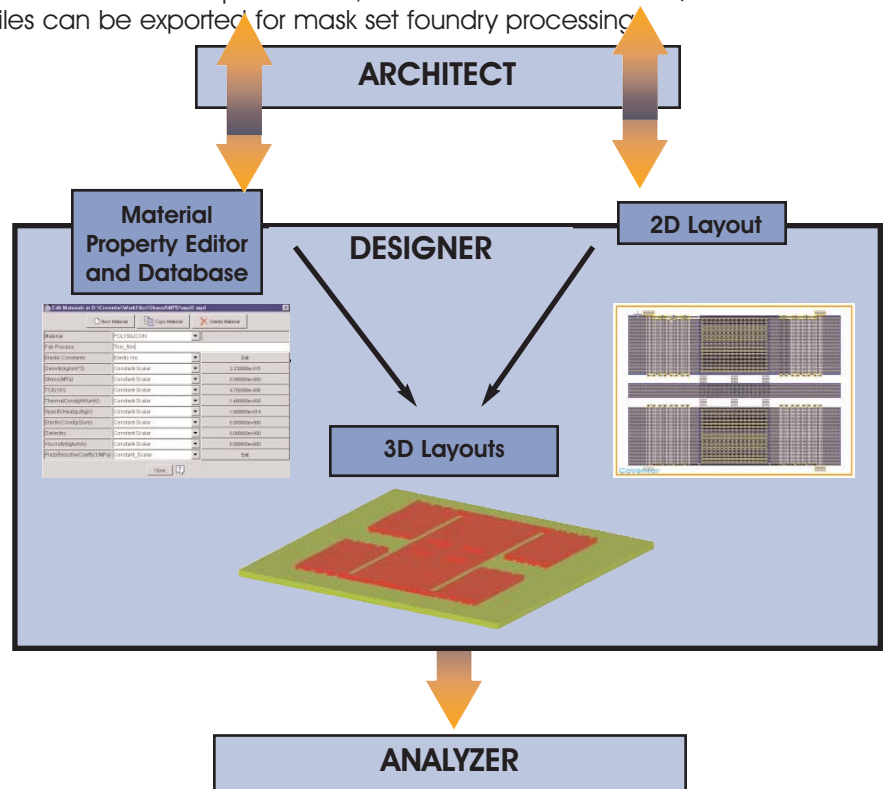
iles can be exported for mask set foundry processing

ARCHITECT

Material Property Editor and Database

DESIGNER

2D Layout

| Material | POLYSILICON | |
|---|---|---|
| Fab Process | Thin_film | |
| Elastic Constants | Elastic-Iso | Edit |
| Density(kg/um^3) | Constant-Scalar | 2.330000e-015 |
| Stress(MPa) | Constant-Scalar | 0.000000e+000 |
| TCE(1/K) | Constant-Scalar | 4.700000e-006 |
| ThermalCond(pW/umK) | Constant-Scalar | 1.480000e+008 |
| SpecificHeat(pJ/kgK) | Constant-Scalar | 1.000000e+014 |
| ElectricCond(pS/um) | Constant-Scalar | 0.000000e+000 |
| Dielectric | Constant-Scalar | 0.000000e+000 |
| Viscosity(kg/um/s) | Constant-Scalar | 0.000000e+000 |
| PiezoResistiveCoeffs(1/MPa) | Constant_Scalar | Edit |

New Material Copy Material Delete Material

Close

3D Layouts

Coventor

ANALYZER